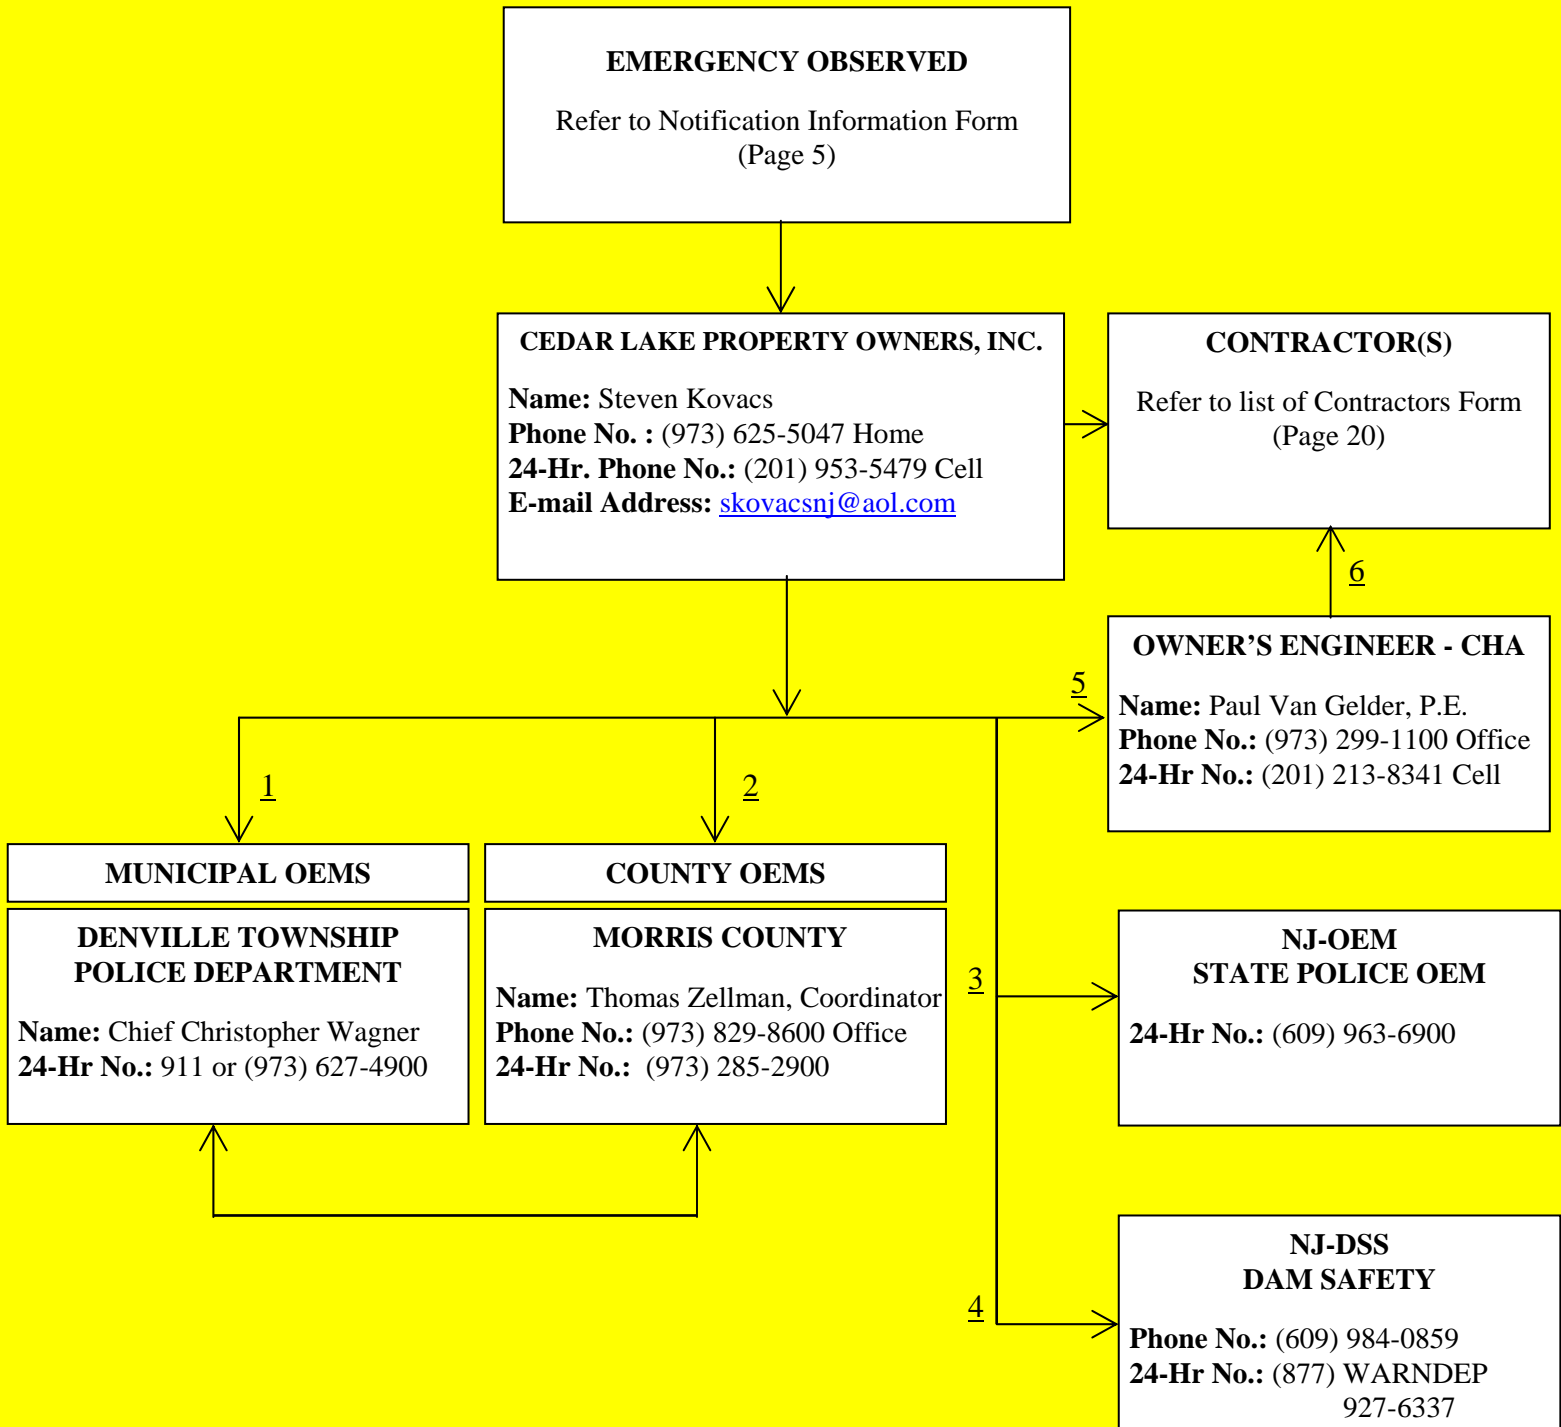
EMERGENCY OBSERVED

Refer to Notification Information Form (Page 5)

CEDAR LAKE PROPERTY OWNERS, INC.

Name: Steven Kovacs
Phone No. : (973) 625-5047 Home
24-Hr. Phone No.: (201) 953-5479 Cell
E-mail Address: skovacsnj@aol.com

CONTRACTOR(S)

Refer to list of Contractors Form (Page 20)

6

OWNER'S ENGINEER - CHA

Name: Paul Van Gelder, P.E.
Phone No.: (973) 299-1100 Office
24-Hr No.: (201) 213-8341 Cell

5

1

2

MUNICIPAL OEMS

COUNTY OEMS

DENVILLE TOWNSHIP POLICE DEPARTMENT

Name: Chief Christopher Wagner
24-Hr No.: 911 or (973) 627-4900

MORRIS COUNTY

Name: Thomas Zellman, Coordinator
Phone No.: (973) 829-8600 Office
24-Hr No.: (973) 285-2900

3

NJ-OEM
STATE POLICE OEM

24-Hr No.: (609) 963-6900

4

NJ-DSS
DAM SAFETY

Phone No.: (609) 984-0859
24-Hr No.: (877) WARNDEP
927-6337